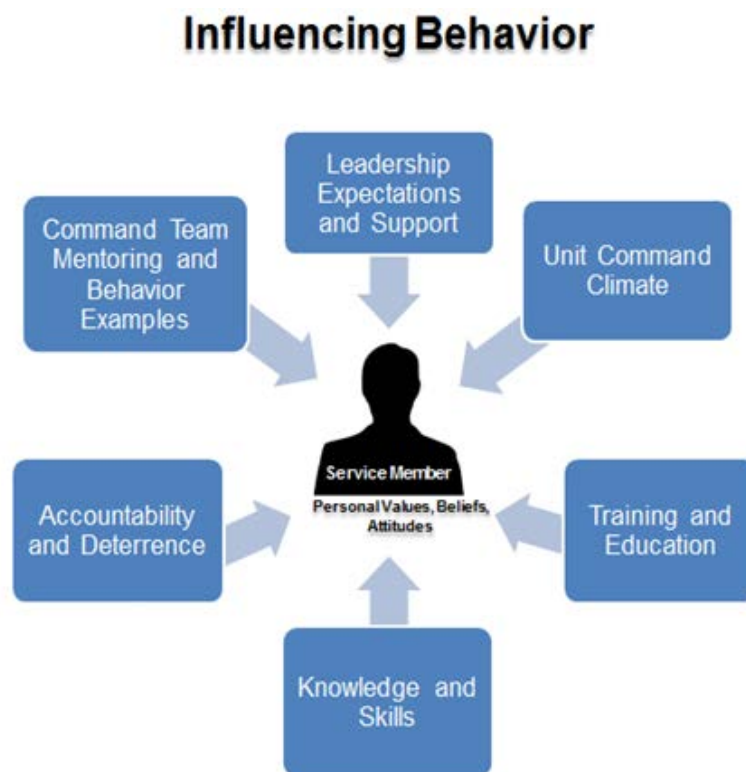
Influencing Behavior

Leadership Expectations and Support

Command Team Mentoring and Behavior Examples

Unit Command Climate

Service Member

Personal Values, Beliefs, Attitudes

Accountability and Deterrence

Training and Education

Knowledge and Skills